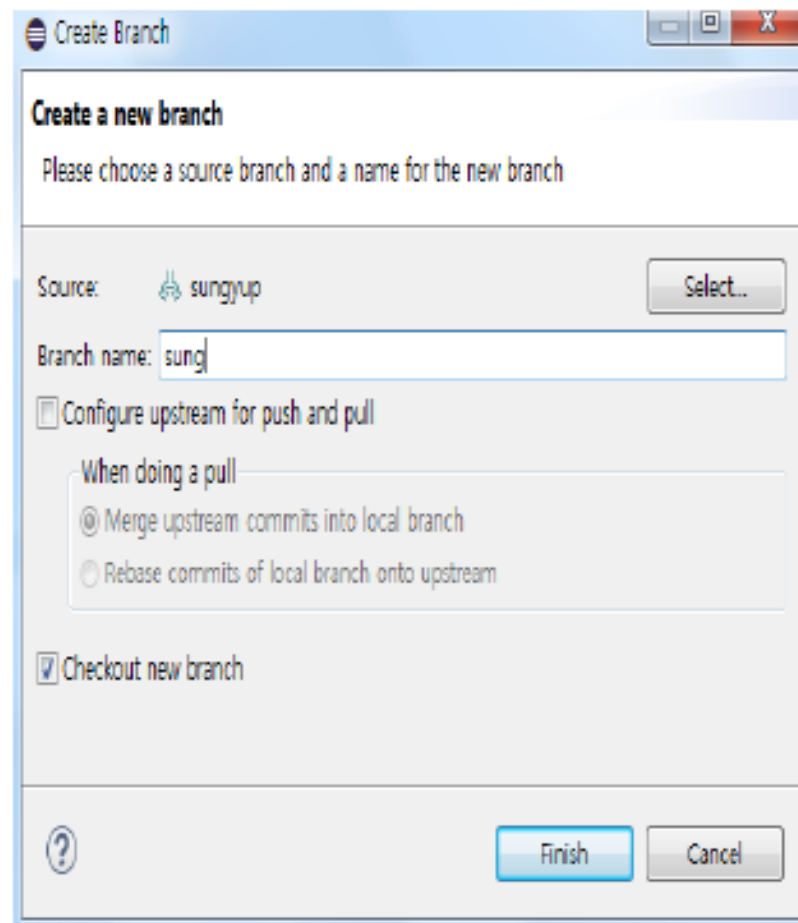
Create Branch

Create a new branch

Please choose a source branch and a name for the new branch

Source: sungyup

Select...

Branch name: sung

Configure upstream for push and pull

When doing a pull

Merge upstream commits into local branch

Rebase commits of local branch onto upstream

Checkout new branch

?

Finish

Cancel